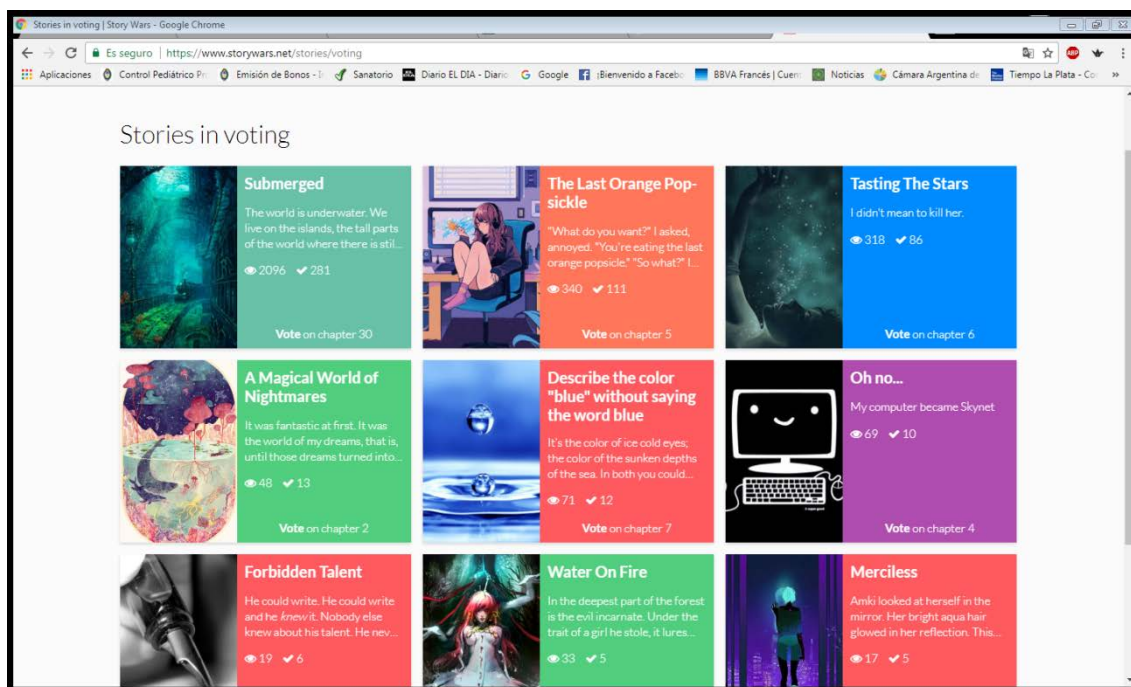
Stories in voting | Story Wars - Google Chrome

Es seguro | https://www.storywars.net/stories/voting

Aplicaciones Control Pediátrico Pr Emisión de Bonos - I Sanatorio Diario EL DIA - Diario Google ¡Bienvenido a Facebo BBVA Francés | Cuen Noticias Cámara Argentina de Tiempo La Plata - Co »

Stories in voting

Submerged

The world is underwater. We live on the islands, the tail parts of the world where there is stil...

2096 281

Vote on chapter 30

The Last Orange Popsickle

"What do you want?" I asked, annoyed. "You're eating the last orange popsicle." "So what?" I...

340 111

Vote on chapter 5

Tasting The Stars

I didn't mean to kill her.

318 86

Vote on chapter 6

A Magical World of Nightmares

It was fantastic at first. It was the world of my dreams, that is, until those dreams turned into...

48 13

Vote on chapter 2

Describe the color "blue" without saying the word blue

It's the color of ice cold eyes; the color of the sunken depths of the sea. In both you could...

71 12

Vote on chapter 7

Oh no...

My computer became Skynet

69 10

Vote on chapter 4

Forbidden Talent

He could write. He could write and he *knew* it. Nobody else knew about his talent. He nev...

19 6

Water On Fire

In the deepest part of the forest is the evil incarnate. Under the trait of a girl he stole, it lures...

33 5

Merciless

Amki looked at herself in the mirror. Her bright aqua hair glowed in her reflection. This...

17 5